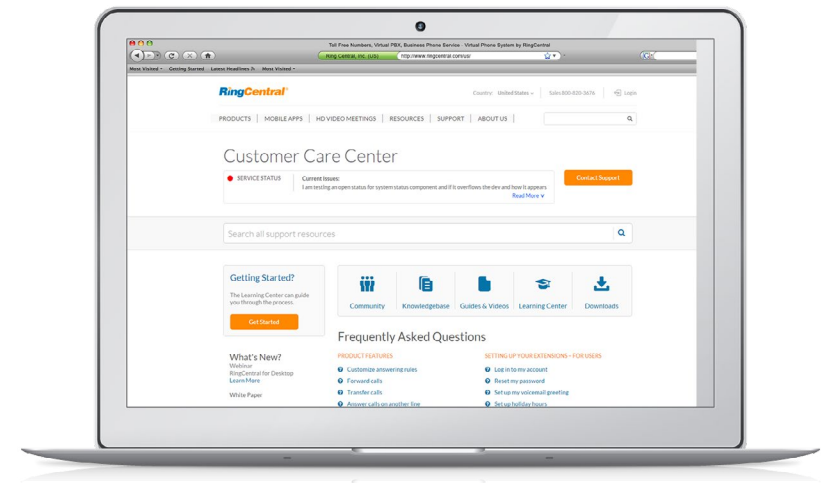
Toll Free Numbers, Virtual PBX, Business Phone Service - Virtual Phone System by RingCentral

Ring Central, Inc. (US) http://www.ringcentral.com/us/

Most Visited Getting Started Latest Headlines Most Visited

RingCentral

Country: United States Sales 800-930-3676 Login

PRODUCTS | MOBILE APPS | HD VIDEO MEETINGS | RESOURCES | SUPPORT | ABOUT US

Customer Care Center

SERVICE STATUS

Current Issues:
I am testing an open status for system status component and if it overflows the dev and how it appears
Read More

Contact Support

Search all support resources

Getting Started?
The Learning Center can guide you through the process.
Get Started

Community
Knowledgebase
Guides & Videos
Learning Center
Downloads

Frequently Asked Questions

PRODUCT FEATURES
Customize answering rules
Forward calls
Transfer calls
Answer calls on another line

SETTING UP YOUR EXTENSIONS - FOR USERS
Log in to my account
Reset my password
Set up my voicemail greeting
Set up holiday hours

What's New?
Webinar
RingCentral for Desktop
Learn More

White Paper